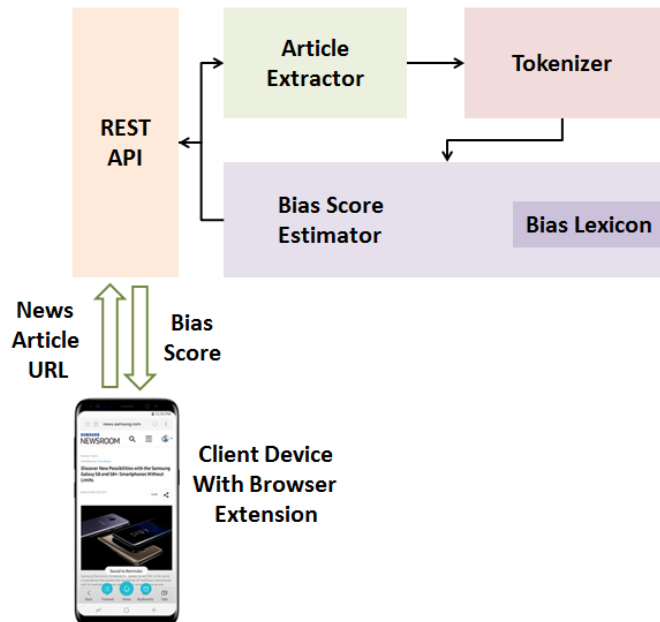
REST API

Article Extractor

Tokenizer

Bias Score Estimator

Bias Lexicon

News Article URL

Bias Score

news.samsung.com

SAMSUNG NEWSROOM

Discover New Possibilities with the Samsung Galaxy S8 and S8+: Smartphones Without Limits

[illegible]

Client Device With Browser Extension